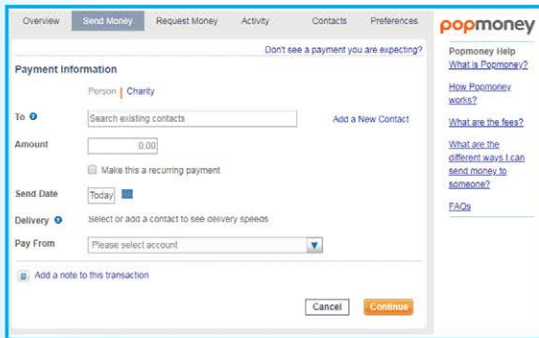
Overview Send Money Request Money Activity Contacts Preferences

Don't see a payment you are expecting?

Payment Information

Person | Charity

To Search existing contacts Add a New Contact

Amount 0.00

Make this a recurring payment

Send Date Today

Delivery Select or add a contact to see delivery speeds

Pay From Please select account

Add a note to this transaction

Cancel Continue

popmoney

Popmoney Help
What is Popmoney?

How Popmoney works?

What are the fees?

What are the different ways I can send money to someone?

FAQs